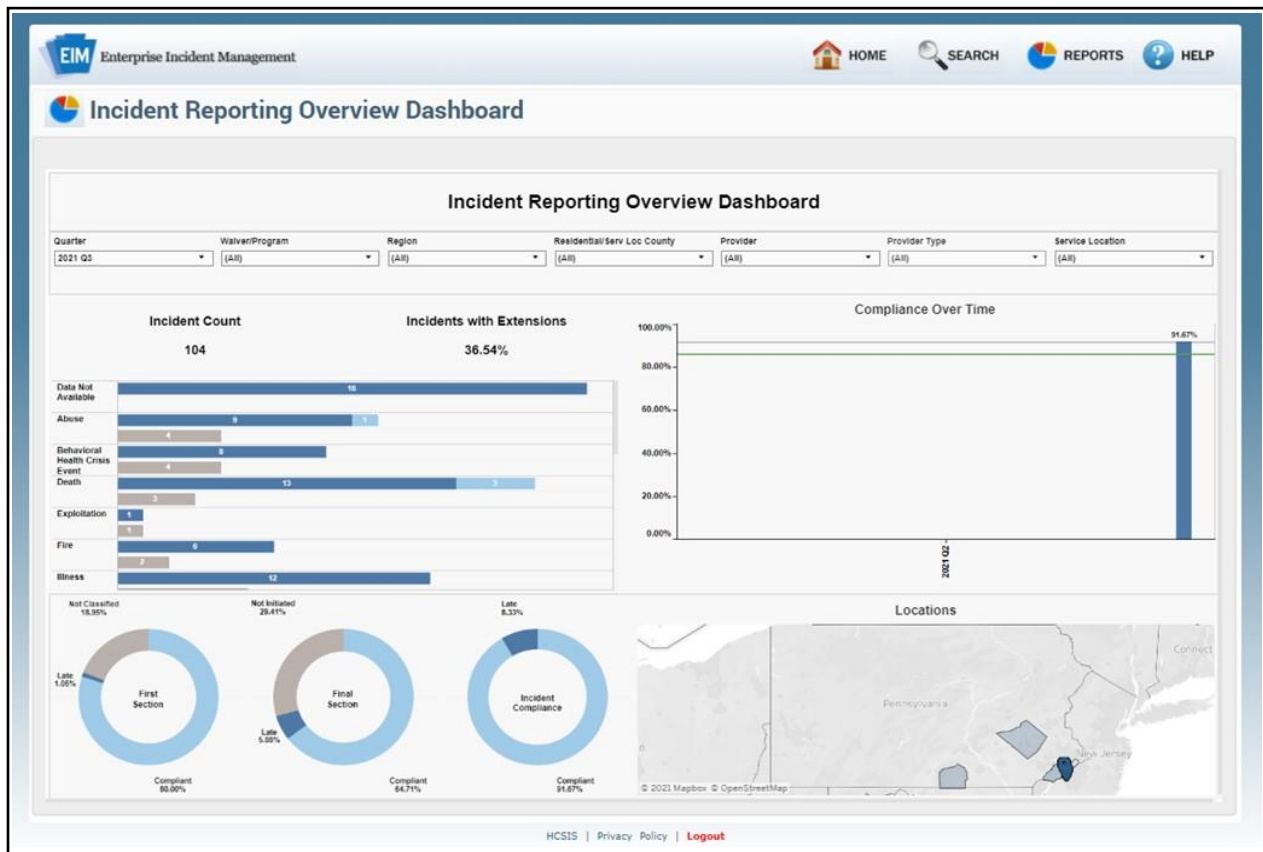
EIM Enterprise Incident Management

HOME SEARCH REPORTS HELP

Incident Reporting Overview Dashboard

Incident Reporting Overview Dashboard

| Quarter | Waiver/Program | Region | Residential/Serv Loc County | Provider | Provider Type | Service Location |
|---|---|---|---|---|---|---|
| 2021 Q3 | (All) | (All) | (All) | (All) | (All) | (All) |

Incident Count
104

Incidents with Extensions
36.54%

Data Not Available 16
Abuse 9 1
4
Behavioral Health Crisis Event 8
4
Death 13 3
3
Exploitation 1
1
Fire 6
2
Illness 12

Compliance Over Time

100.00%
80.00%
60.00%
40.00%
20.00%
0.00%
91.67%
2021 Q2

Not Classified 18.95%
Late 1.05%
First Section
Compliant 80.00%

Not Initiated 29.41%
Final Section
Late 5.88%
Compliant 64.71%

Late 8.33%
Incident Compliance
Compliant 91.67%

Locations

Pennsylvania
New Jersey
Connect
© 2021 Mapbox © OpenStreetMap

HCSIS | Privacy Policy | Logout